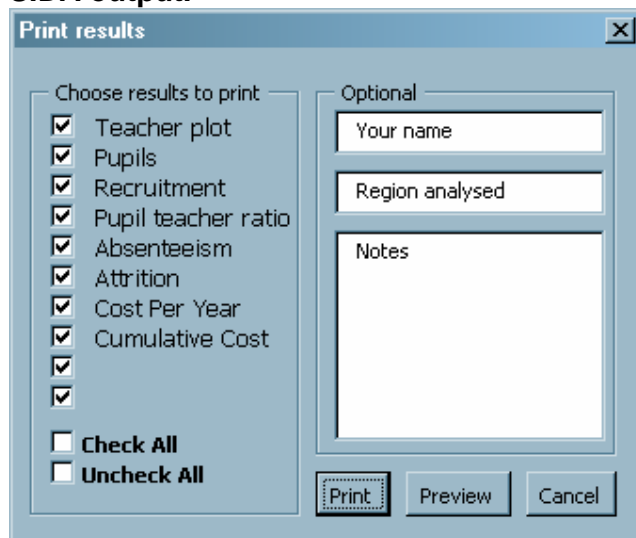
Print results

Choose results to print
Teacher plot
Pupils
Recruitment
Pupil teacher ratio
Absenteeism
Attrition
Cost Per Year
Cumulative Cost

Check All
Uncheck All

Optional
Your name
Region analysed
Notes

Print
Preview
Cancel